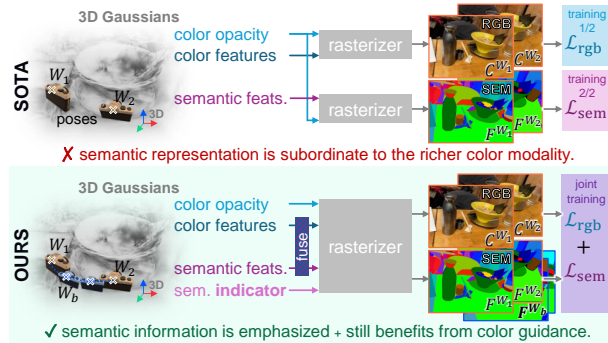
SOTA

3D Gaussians

$W_1$

$W_2$

poses

3D

color opacity

color features

semantic feats.

rasterizer

rasterizer

RGB

$C^{W_1}$ $C^{W_2}$

SEM

$F^{W_1}$ $F^{W_2}$

training 1/2

$\mathcal{L}_{\text{rgb}}$

training 2/2

$\mathcal{L}_{\text{sem}}$

✗ semantic representation is subordinate to the richer color modality.

OURS

3D Gaussians

$W_1$

$W_2$

$W_b$

3D

color opacity

color features

semantic feats.

sem. indicator

fuse

rasterizer

RGB

$C^{W_1}$ $C^{W_2}$

SEM

$F^{W_1}$ $F^{W_2}$ $F^{W_b}$

joint training

$\mathcal{L}_{\text{rgb}}$

+

$\mathcal{L}_{\text{sem}}$

✓ semantic information is emphasized + still benefits from color guidance.